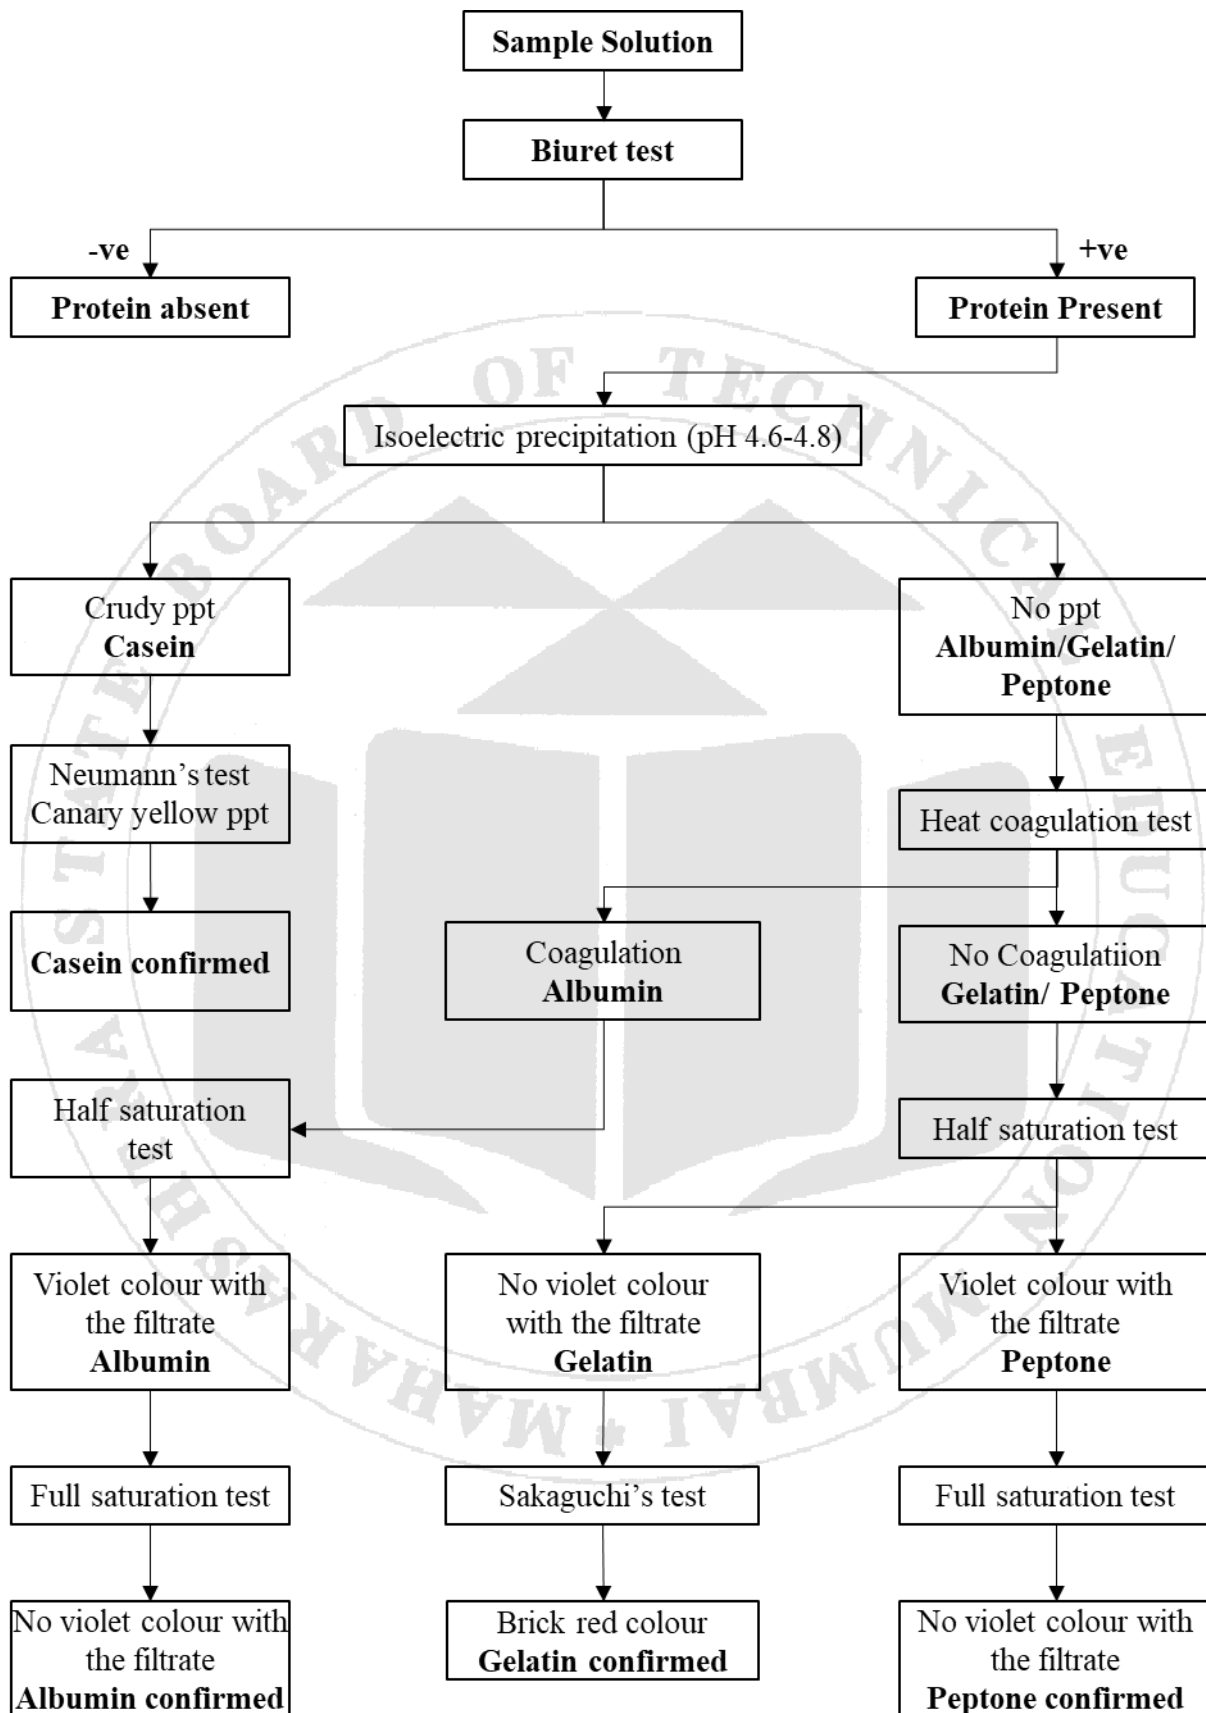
Sample Solution

Biuret test

-ve

+ve

Protein absent

Protein Present

Isoelectric precipitation (pH 4.6-4.8)

Crudy ppt
Casein

No ppt
Albumin/Gelatin/ Peptone

Neumann's test
Canary yellow ppt

Heat coagulation test

Casein confirmed

Coagulation
Albumin

No Coagulatiion
Gelatin/ Peptone

Half saturation test

Half saturation test

Violet colour with the filtrate
Albumin

No violet colour with the filtrate
Gelatin

Violet colour with the filtrate
Peptone

Full saturation test

Sakaguchi's test

Full saturation test

No violet colour with the filtrate
Albumin confirmed

Brick red colour
Gelatin confirmed

No violet colour with the filtrate
Peptone confirmed

MAHARASHTRA STATE BOARD OF TECHNICAL EDUCATION MUMBAI